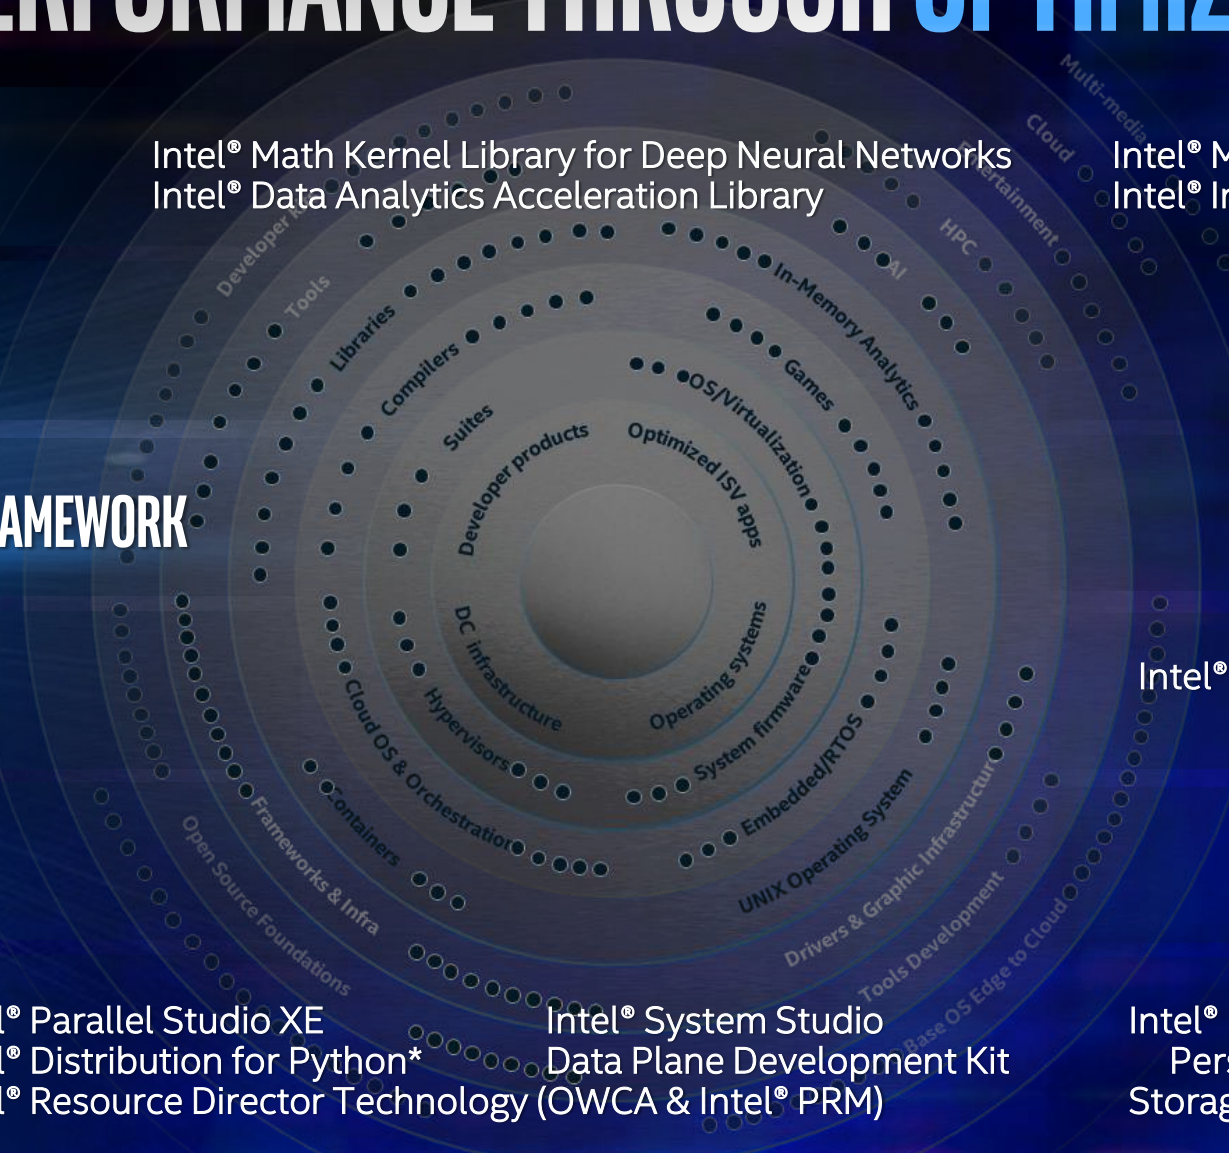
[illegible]ERFORMANCE THROUGH OPTIMIZ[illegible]

Intel® Math Kernel Library for Deep Neural Networks
Intel® Data Analytics Acceleration Library

Intel® M
Intel® In

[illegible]AMEWORK

Intel®

Developer Kit
Tools
Libraries
Compilers
Suites
Developer products
Optimized ISV apps
OS/Virtualization
Games
In-Memory Analytics
AI
HPC
Entertainment
Cloud
Multi-media
DC infrastructure
Hypervisors
Cloud OS & Orchestration
Containers
Frameworks & Infra
Open Source Foundations
Operating systems
System firmware
Embedded/RTOS
UNIX Operating System
Drivers & Graphic Infrastructure
Tools Development
Base OS Edge to Cloud

l® Parallel Studio XE
l® Distribution for Python*
l® Resource Director Technology (OWCA & Intel® PRM)

Intel® System Studio
Data Plane Development Kit

Intel®
Pers
Storag